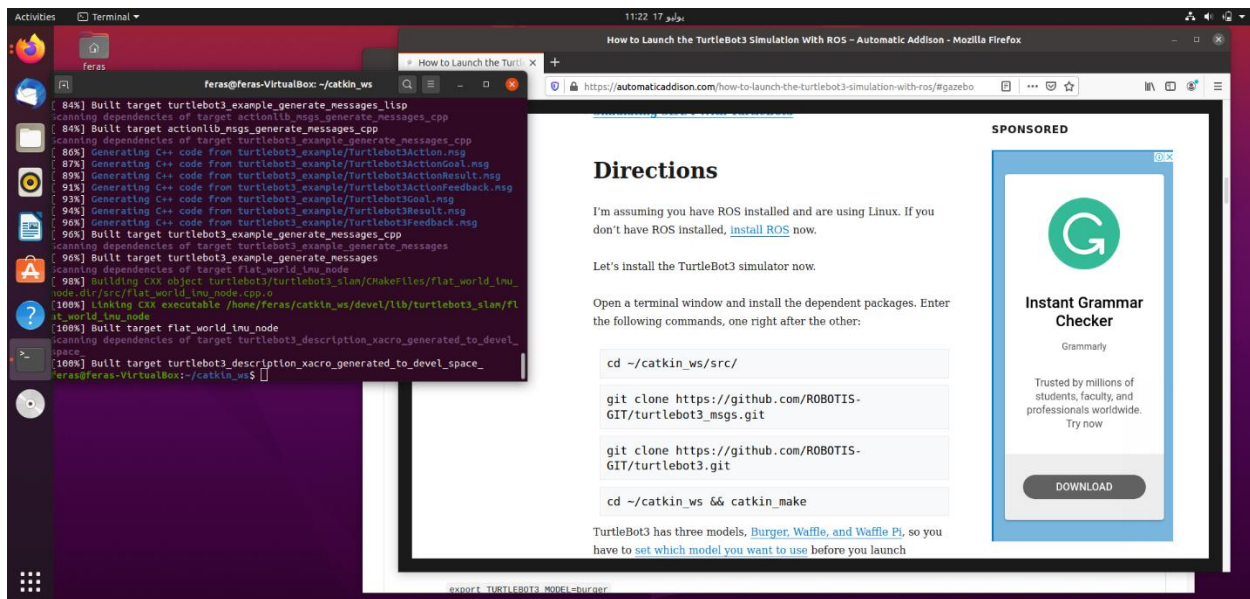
Activities Terminal ▾ 11:22 17 يوليو

feras

feras@feras-VirtualBox: ~/catkin_ws

[ 84%] Built target turtlebot3_example_generate_messages_lisp
Scanning dependencies of target actionlib_msgs_generate_messages_cpp
[ 84%] Built target actionlib_msgs_generate_messages_cpp
Scanning dependencies of target turtlebot3_example_generate_messages_cpp
[ 86%] Generating C++ code from turtlebot3_example/Turtlebot3Action.msg
[ 87%] Generating C++ code from turtlebot3_example/Turtlebot3ActionGoal.msg
[ 89%] Generating C++ code from turtlebot3_example/Turtlebot3ActionResult.msg
[ 91%] Generating C++ code from turtlebot3_example/Turtlebot3ActionFeedback.msg
[ 93%] Generating C++ code from turtlebot3_example/Turtlebot3Goal.msg
[ 94%] Generating C++ code from turtlebot3_example/Turtlebot3Result.msg
[ 96%] Generating C++ code from turtlebot3_example/Turtlebot3Feedback.msg
[ 96%] Built target turtlebot3_example_generate_messages_cpp
Scanning dependencies of target turtlebot3_example_generate_messages
[ 96%] Built target turtlebot3_example_generate_messages
Scanning dependencies of target flat_world_imu_node
[ 98%] Building CXX object turtlebot3/turtlebot3_slam/CMakeFiles/flat_world_imu_node.dir/src/flat_world_imu_node.cpp.o
[100%] Linking CXX executable /home/feras/catkin_ws/devel/lib/turtlebot3_slam/flat_world_imu_node
[100%] Built target flat_world_imu_node
Scanning dependencies of target turtlebot3_description_xacro_generated_to_devel_space_
[100%] Built target turtlebot3_description_xacro_generated_to_devel_space_
feras@feras-VirtualBox:~/catkin_ws$

How to Launch the TurtleBot3 Simulation With ROS – Automatic Addison - Mozilla Firefox

How to Launch the Turtl ×

https://automaticaddison.com/how-to-launch-the-turtlebot3-simulation-with-ros/#gazebo

Directions

I'm assuming you have ROS installed and are using Linux. If you don't have ROS installed, install ROS now.

Let's install the TurtleBot3 simulator now.

Open a terminal window and install the dependent packages. Enter the following commands, one right after the other:

cd ~/catkin_ws/src/

git clone https://github.com/ROBOTIS-GIT/turtlebot3_msgs.git

git clone https://github.com/ROBOTIS-GIT/turtlebot3.git

cd ~/catkin_ws && catkin_make

TurtleBot3 has three models, Burger, Waffle, and Waffle Pi, so you have to set which model you want to use before you launch

export TURTLEBOT3_MODEL=burger

SPONSORED

Instant Grammar Checker

Grammarly

Trusted by millions of students, faculty, and professionals worldwide. Try now

DOWNLOAD